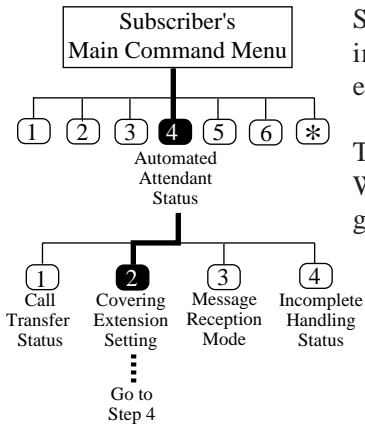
Subscriber's Main Command Menu

1 2 3 4 5 6 ✻

Automated Attendant Status

1 Call Transfer Status

2 Covering Extension Setting

Go to Step 4

3 Message Reception Mode

4 Incomplete Handling Status

S
in
e

T
W
g